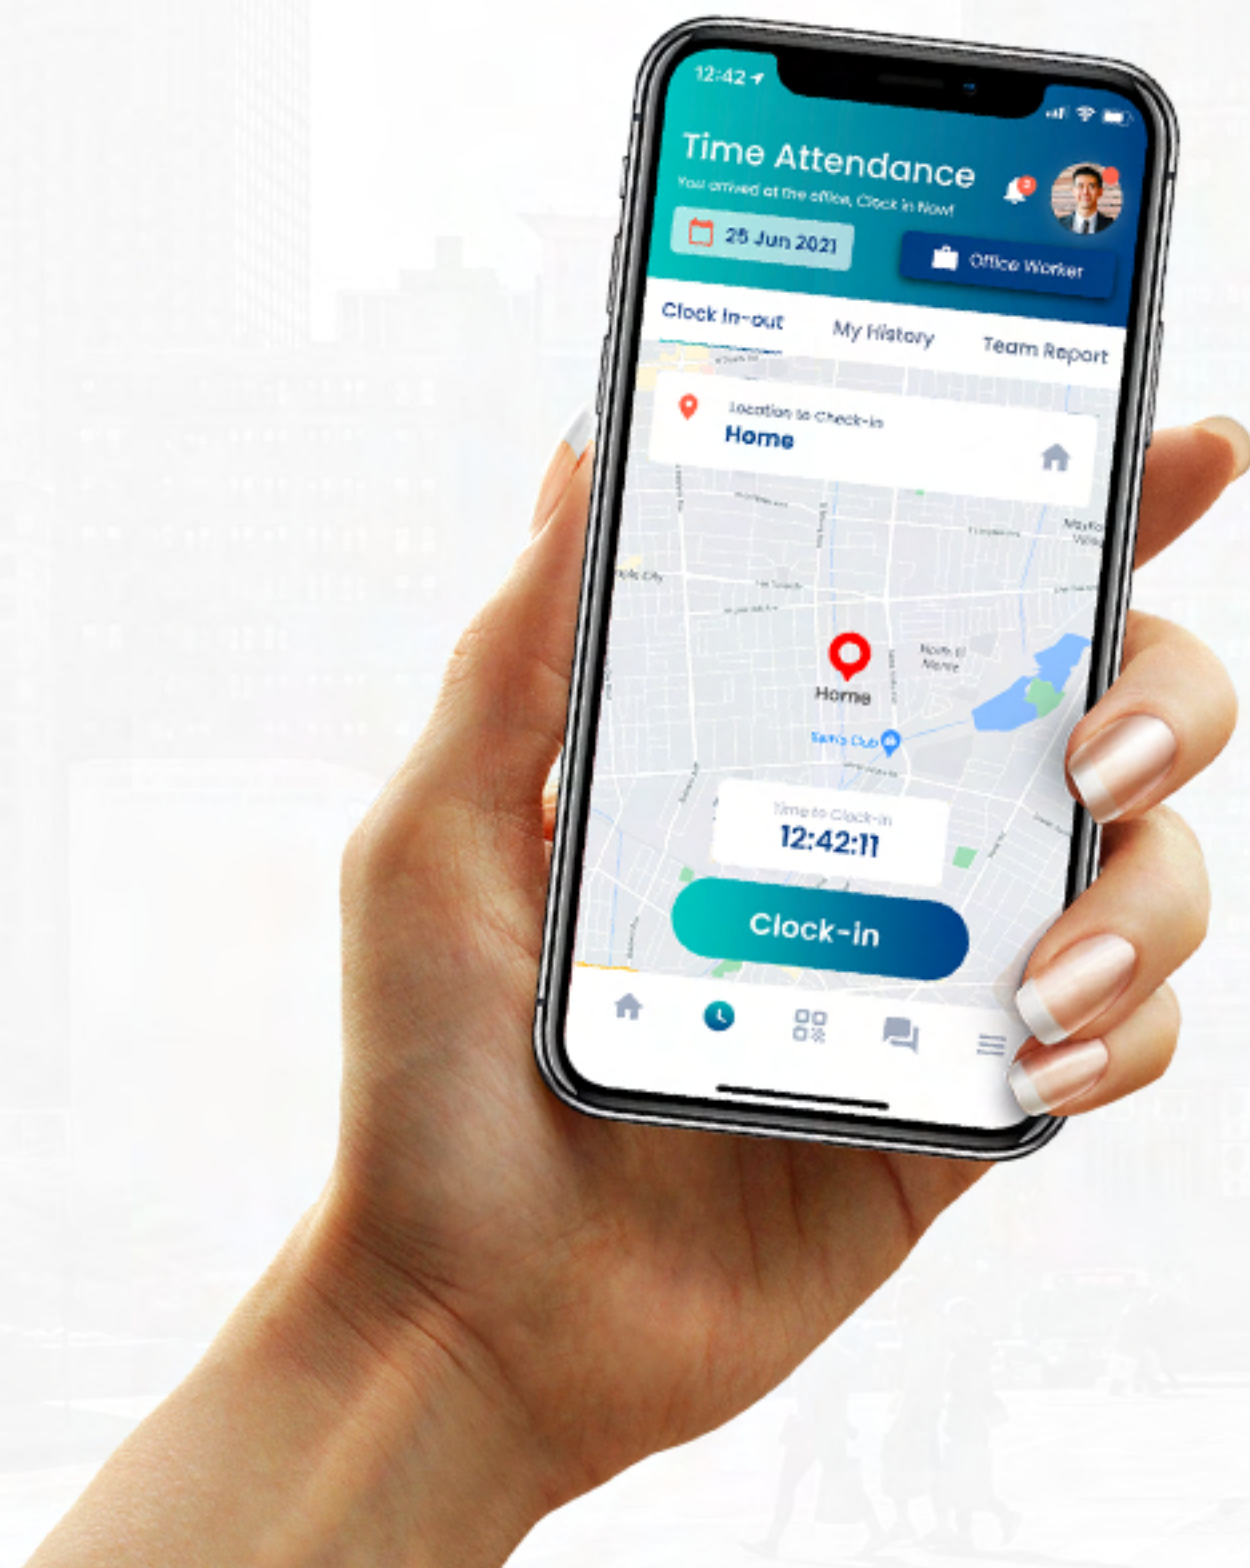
12:42

Time Attendance

You arrived at the office, Clock in Now!

25 Jun 2021

Office Worker

Clock In-out

My History

Team Report

Location to Check-in

Home

Home

Sam's Club

Time to Clock-in

12:42:11

Clock-in